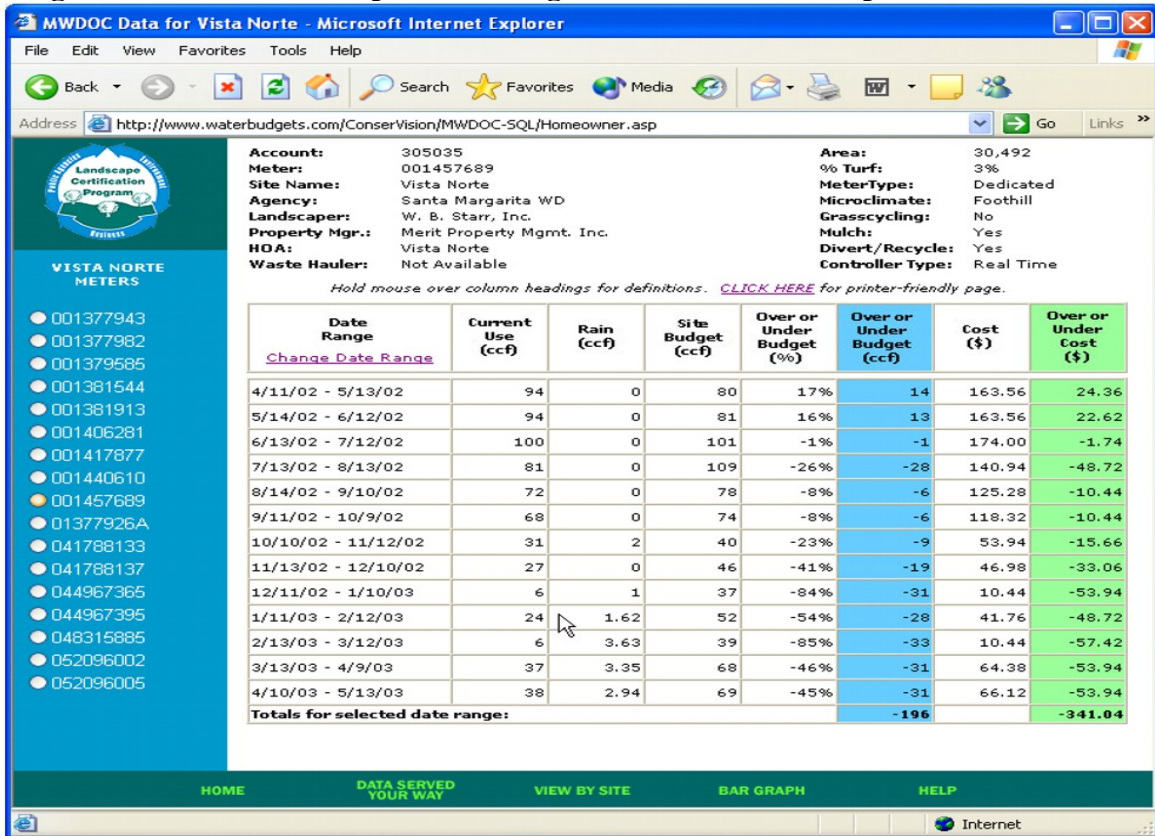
MWDOC Data for Vista Norte - Microsoft Internet Explorer

File Edit View Favorites Tools Help

Back Search Favorites Media

Address http://www.waterbudgets.com/ConserVision/MWDOC-SQL/Homeowner.asp Go Links

Landscape Certification Program

VISTA NORTE METERS

001377943
001377982
001379585
001381544
001381913
001406281
001417877
001440610
001457689
01377926A
041788133
041788137
044967365
044967395
048315885
052096002
052096005

Account: 305035
Meter: 001457689
Site Name: Vista Norte
Agency: Santa Margarita WD
Landscaper: W. B. Starr, Inc.
Property Mgr.: Merit Property Mgmt. Inc.
HOA: Vista Norte
Waste Hauler: Not Available

Area: 30,492
% Turf: 3%
MeterType: Dedicated
Microclimate: Foothill
Grasscycling: No
Mulch: Yes
Divert/Recycle: Yes
Controller Type: Real Time

Hold mouse over column headings for definitions. CLICK HERE for printer-friendly page.

| Date Range Change Date Range | Current Use (ccf) | Rain (ccf) | Site Budget (ccf) | Over or Under Budget (%) | Over or Under Budget (ccf) | Cost ($) | Over or Under Cost ($) |
|---|---|---|---|---|---|---|---|
| 4/11/02 - 5/13/02 | 94 | 0 | 80 | 17% | 14 | 163.56 | 24.36 |
| 5/14/02 - 6/12/02 | 94 | 0 | 81 | 16% | 13 | 163.56 | 22.62 |
| 6/13/02 - 7/12/02 | 100 | 0 | 101 | -1% | -1 | 174.00 | -1.74 |
| 7/13/02 - 8/13/02 | 81 | 0 | 109 | -26% | -28 | 140.94 | -48.72 |
| 8/14/02 - 9/10/02 | 72 | 0 | 78 | -8% | -6 | 125.28 | -10.44 |
| 9/11/02 - 10/9/02 | 68 | 0 | 74 | -8% | -6 | 118.32 | -10.44 |
| 10/10/02 - 11/12/02 | 31 | 2 | 40 | -23% | -9 | 53.94 | -15.66 |
| 11/13/02 - 12/10/02 | 27 | 0 | 46 | -41% | -19 | 46.98 | -33.06 |
| 12/11/02 - 1/10/03 | 6 | 1 | 37 | -84% | -31 | 10.44 | -53.94 |
| 1/11/03 - 2/12/03 | 24 | 1.62 | 52 | -54% | -28 | 41.76 | -48.72 |
| 2/13/03 - 3/12/03 | 6 | 3.63 | 39 | -85% | -33 | 10.44 | -57.42 |
| 3/13/03 - 4/9/03 | 37 | 3.35 | 68 | -46% | -31 | 64.38 | -53.94 |
| 4/10/03 - 5/13/03 | 38 | 2.94 | 69 | -45% | -31 | 66.12 | -53.94 |
| Totals for selected date range: | | | | | -196 | | -341.04 |

HOME DATA SERVED YOUR WAY VIEW BY SITE BAR GRAPH HELP

Internet